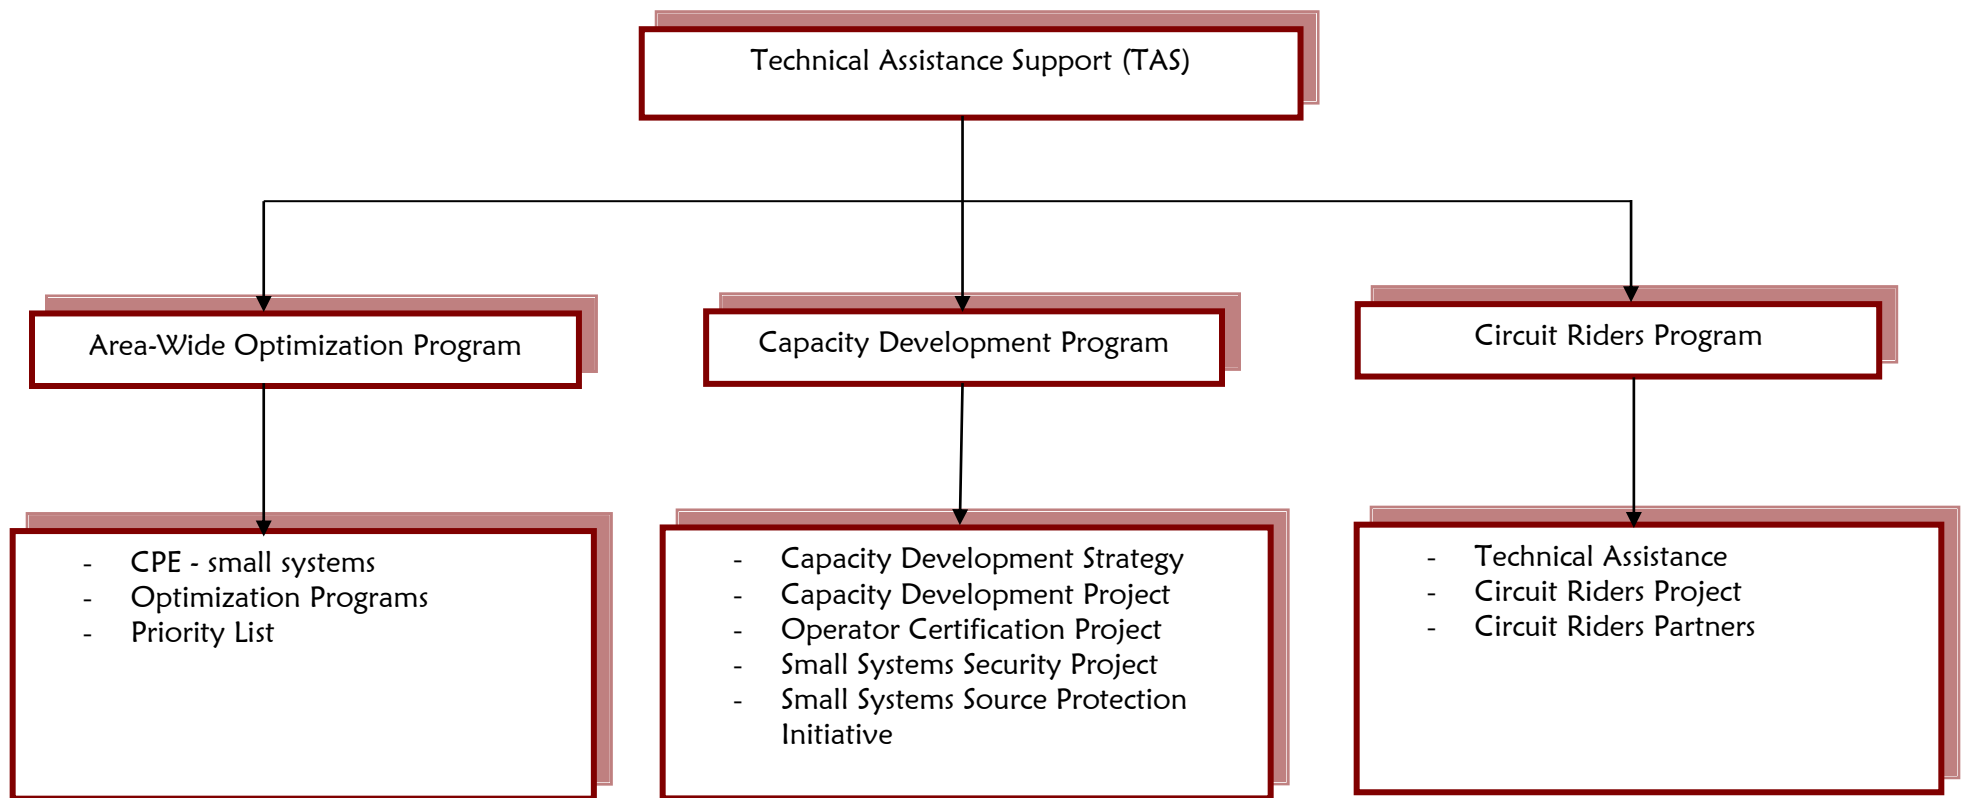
Technical Assistance Support (TAS)

Area-Wide Optimization Program

Capacity Development Program

Circuit Riders Program

- CPE - small systems
- Optimization Programs
- Priority List

- Capacity Development Strategy
- Capacity Development Project
- Operator Certification Project
- Small Systems Security Project
- Small Systems Source Protection Initiative

- Technical Assistance
- Circuit Riders Project
- Circuit Riders Partners